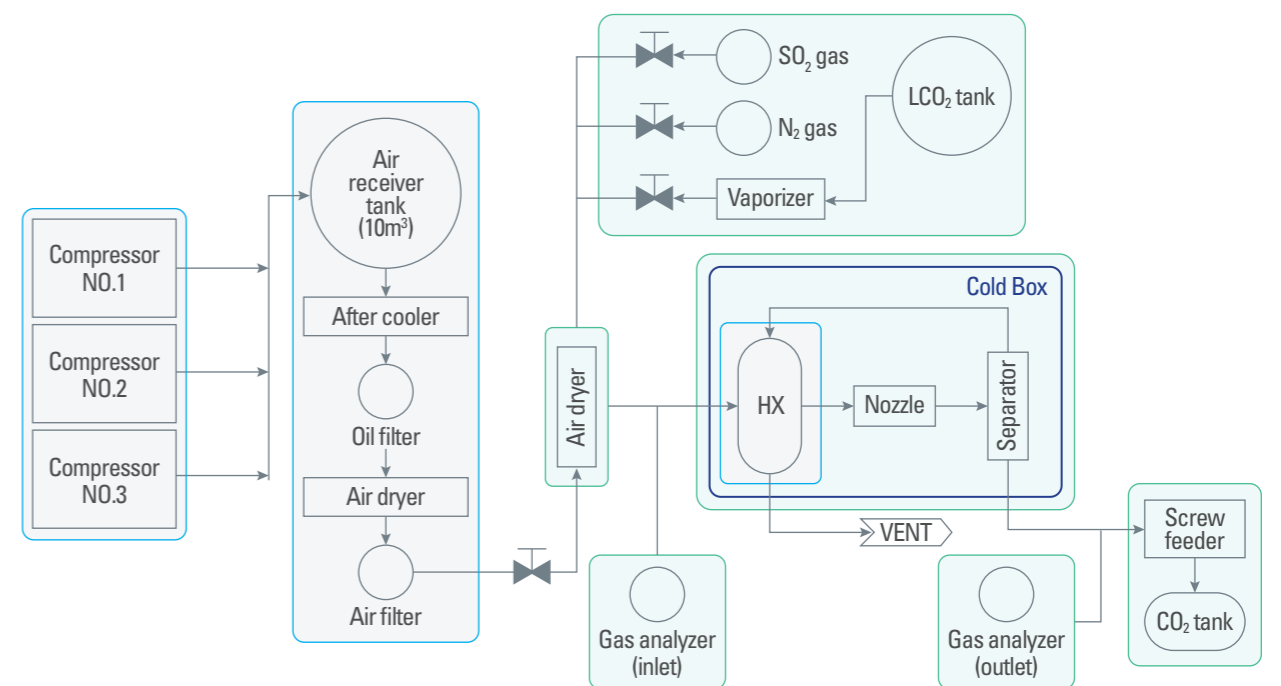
$SO_2$ gas

$N_2$ gas

$LCO_2$ tank

Vaporizer

Compressor NO.1

Compressor NO.2

Compressor NO.3

Air receiver tank (10m$^3$)

After cooler

Oil filter

Air dryer

Air filter

Air dryer

Cold Box

HX

Nozzle

Separator

VENT

Screw feeder

$CO_2$ tank

Gas analyzer (inlet)

Gas analyzer (outlet)